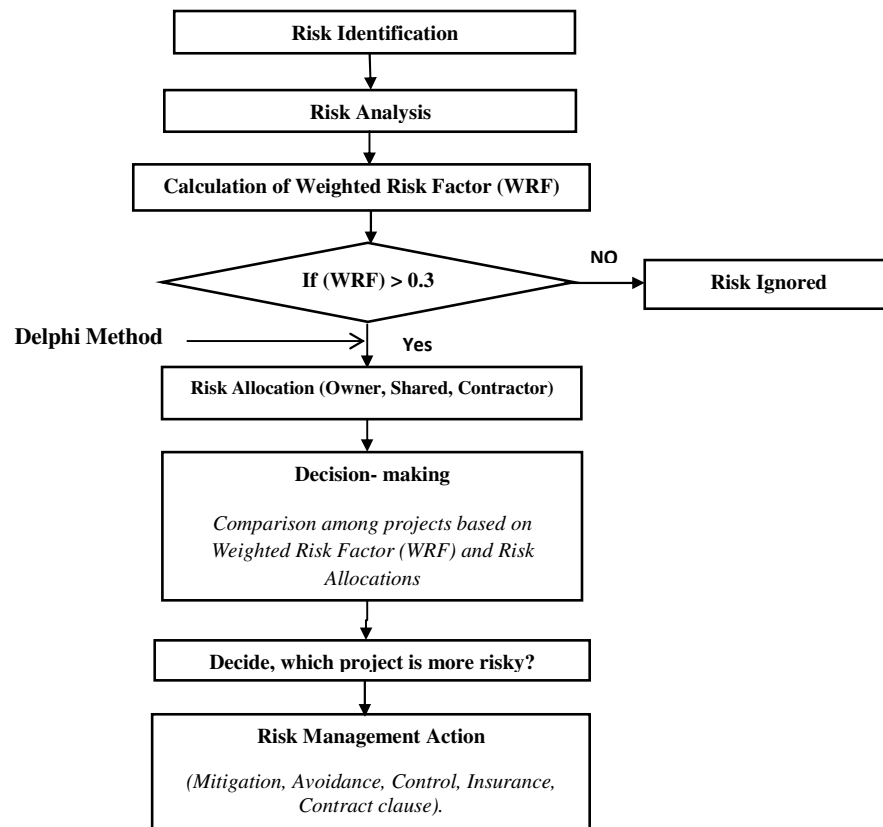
Risk Identification

Risk Analysis

Calculation of Weighted Risk Factor (WRF)

If (WRF) > 0.3

NO

Risk Ignored

Delphi Method

Yes

Risk Allocation (Owner, Shared, Contractor)

Decision- making

*Comparison among projects based on Weighted Risk Factor (WRF) and Risk Allocations*

Decide, which project is more risky?

Risk Management Action

*(Mitigation, Avoidance, Control, Insurance, Contract clause).*